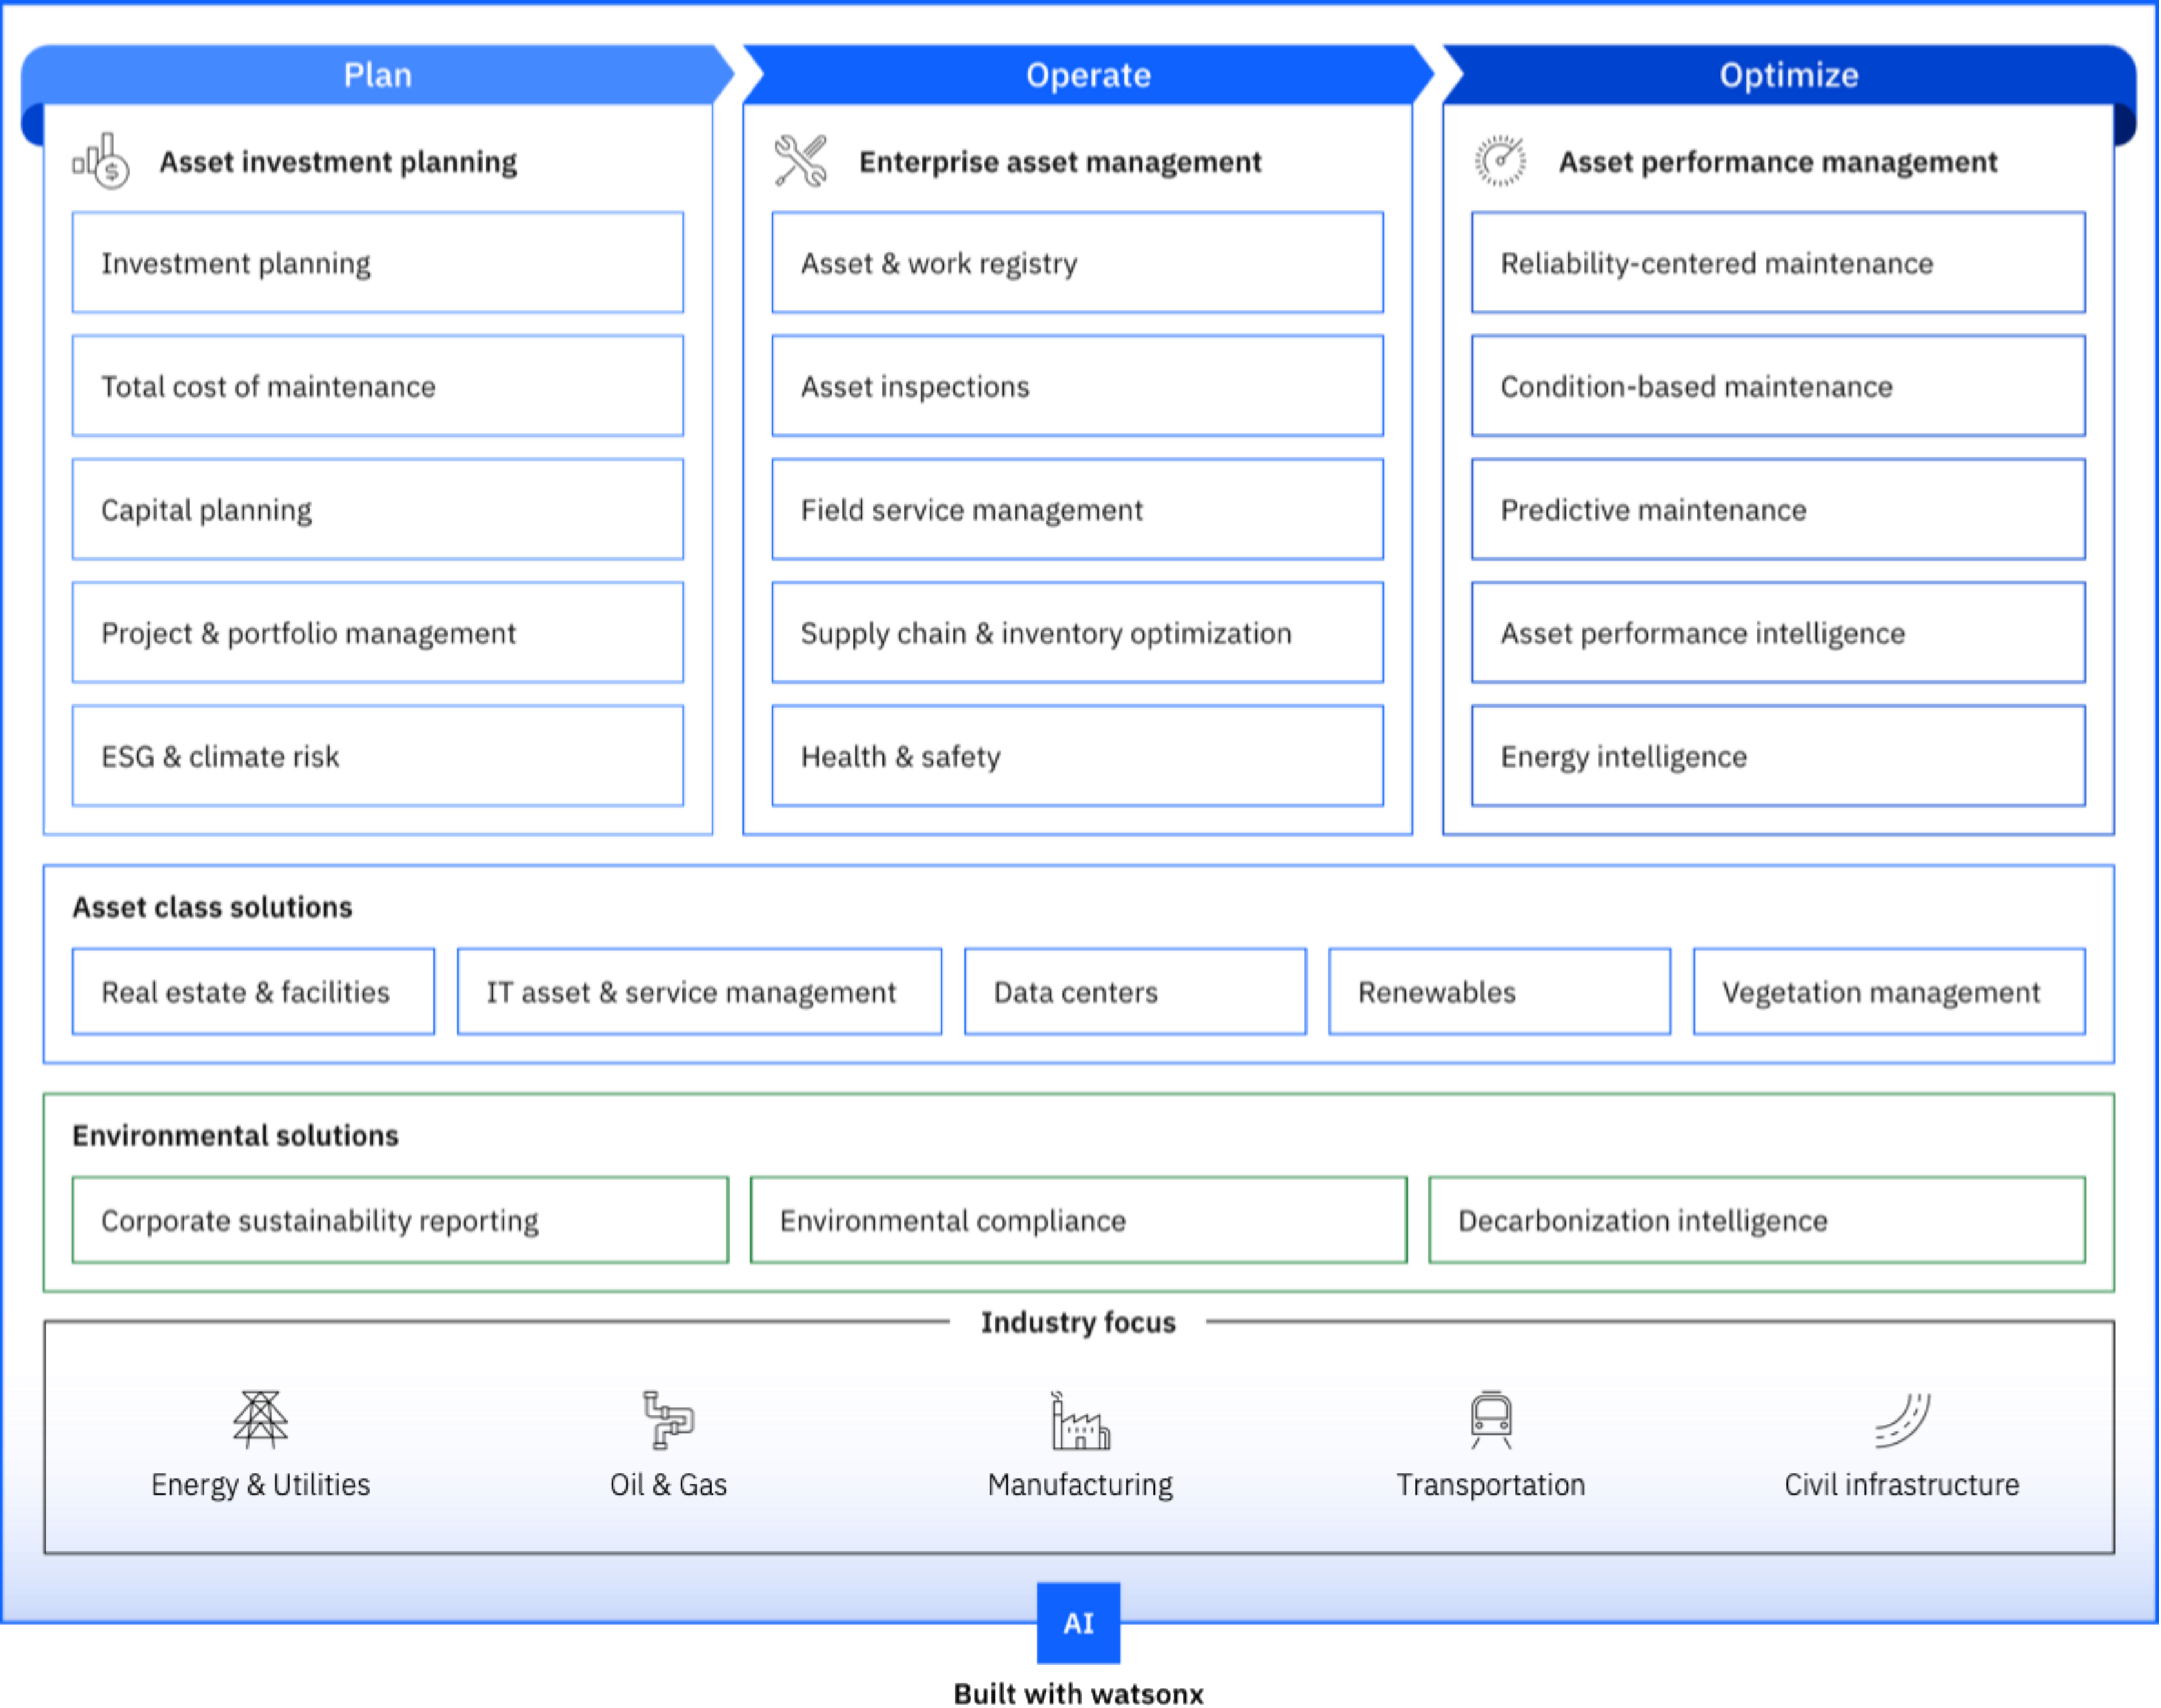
Plan

Asset investment planning

Investment planning

Total cost of maintenance

Capital planning

Project & portfolio management

ESG & climate risk

Operate

Enterprise asset management

Asset & work registry

Asset inspections

Field service management

Supply chain & inventory optimization

Health & safety

Optimize

Asset performance management

Reliability-centered maintenance

Condition-based maintenance

Predictive maintenance

Asset performance intelligence

Energy intelligence

Asset class solutions

Real estate & facilities

IT asset & service management

Data centers

Renewables

Vegetation management

Environmental solutions

Corporate sustainability reporting

Environmental compliance

Decarbonization intelligence

Industry focus

Energy & Utilities

Oil & Gas

Manufacturing

Transportation

Civil infrastructure

AI

Built with watsonx